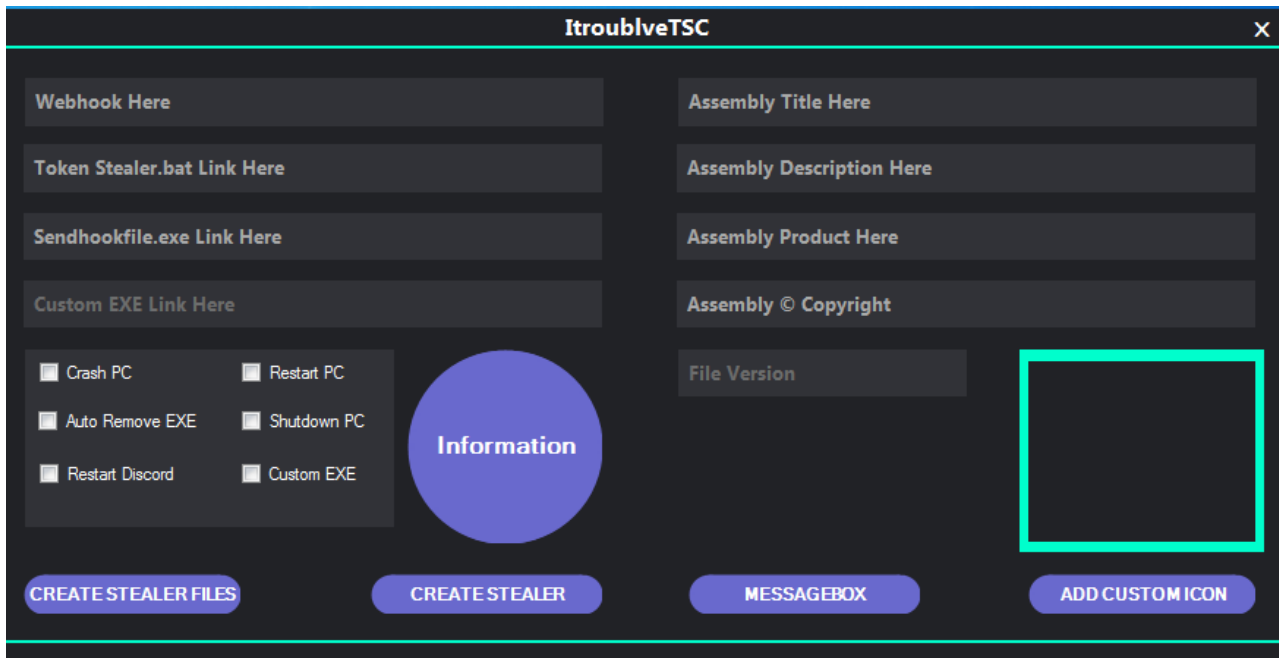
ItroublveTSC

×

Webhook Here

Token Stealer.bat Link Here

Sendhookfile.exe Link Here

Custom EXE Link Here

Crash PC

Restart PC

Auto Remove EXE

Shutdown PC

Restart Discord

Custom EXE

Information

Assembly Title Here

Assembly Description Here

Assembly Product Here

Assembly © Copyright

File Version

CREATE STEALER FILES

CREATE STEALER

MESSAGEBOX

ADD CUSTOM ICON